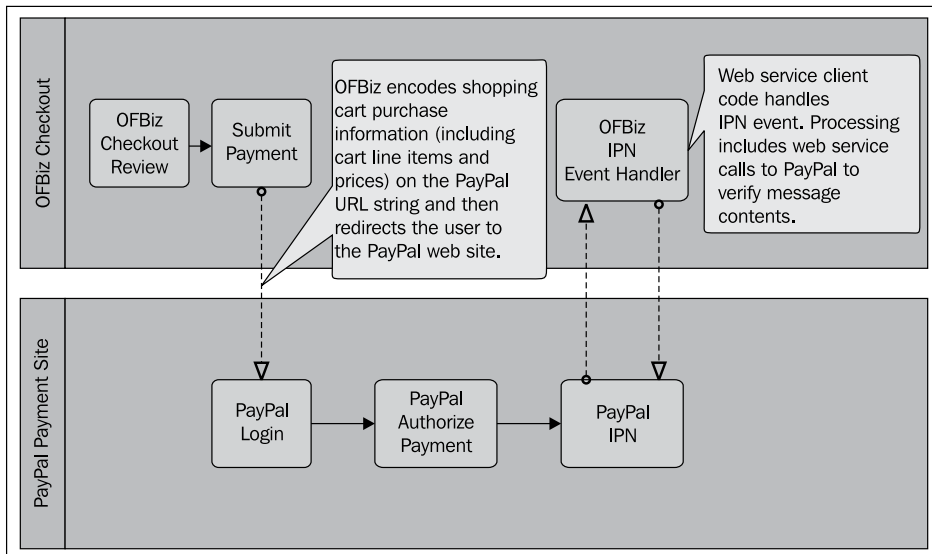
OFBiz Checkout

OFBiz Checkout Review

Submit Payment

OFBiz encodes shopping cart purchase information (including cart line items and prices) on the PayPal URL string and then redirects the user to the PayPal web site.

OFBiz IPN Event Handler

Web service client code handles IPN event. Processing includes web service calls to PayPal to verify message contents.

PayPal Payment Site

PayPal Login

PayPal Authorize Payment

PayPal IPN